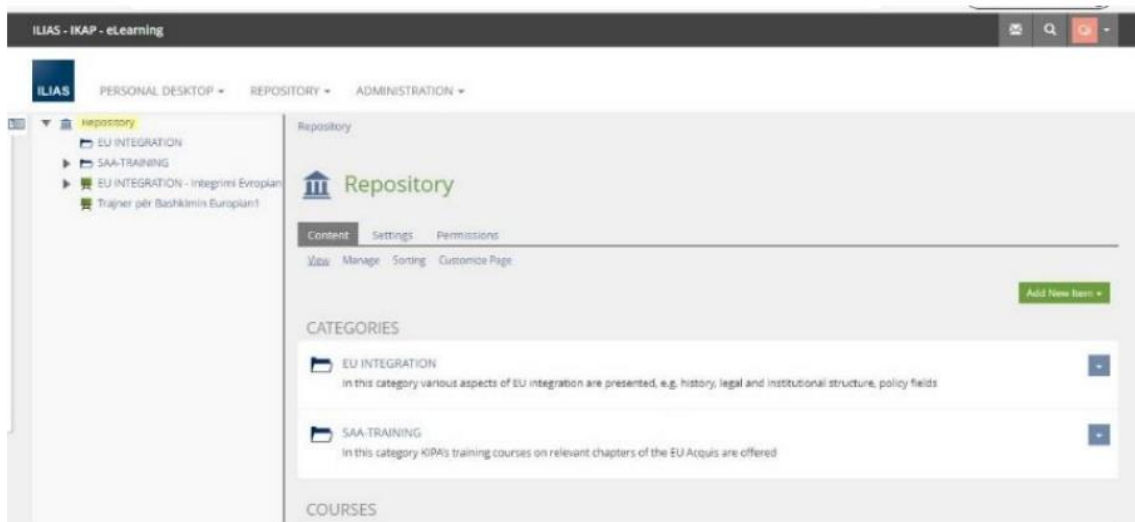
ILIAS - IKAP - eLearning

ILIAS

PERSONAL DESKTOP ▾ REPOSITORY ▾ ADMINISTRATION ▾

Repository
EU INTEGRATION
SAA-TRAINING
EU INTEGRATION - Integrimi Evropian
Trajner për Bashkimin Europian1

Repository

Repository

Content Settings Permissions

View Manage Sorting Customize Page

Add New Item ▾

CATEGORIES

EU INTEGRATION
In this category various aspects of EU integration are presented, e.g. history, legal and institutional structure, policy fields

SAA-TRAINING
In this category KIPA's training courses on relevant chapters of the EU Acquis are offered

COURSES